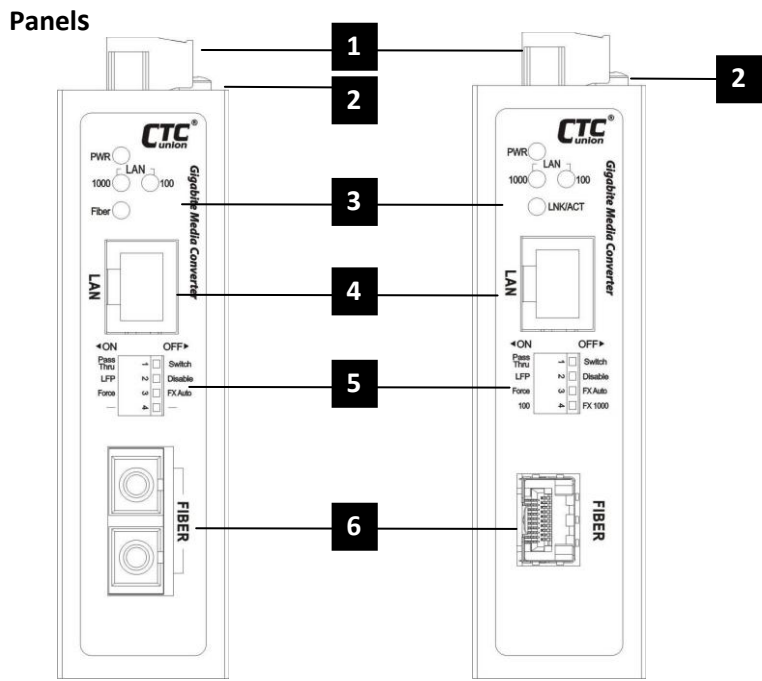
Panels

1

2

2

CTC union®

PWR

LAN

1000

100

Fiber

Gigabite Media Converter

LAN

◄ON OFF►

Pass Thru 1 Switch

LFP 2 Disable

Force 3 FX Auto

— 4 —

FIBER

3

4

5

6

CTC union®

PWR

LAN

1000

100

LNK/ACT

Gigabite Media Converter

LAN

◄ON OFF►

Pass Thru 1 Switch

LFP 2 Disable

Force 3 FX Auto

100 4 FX 1000

FIBER